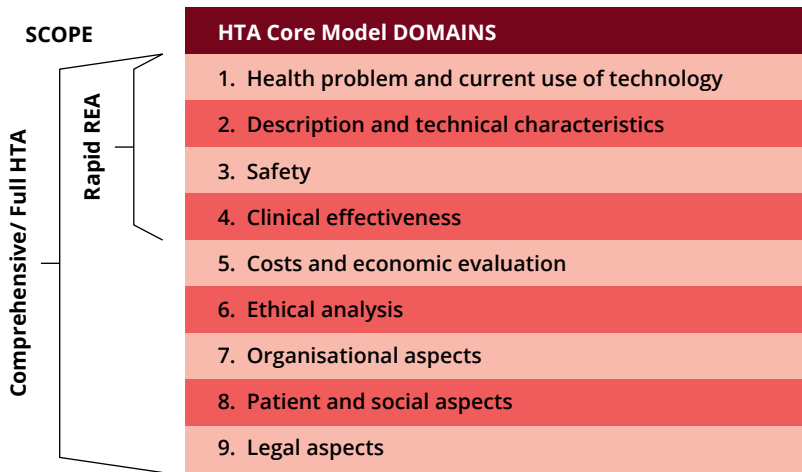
SCOPE

Comprehensive/ Full HTA

Rapid REA

| HTA Core Model DOMAINS |
|---|
| 1. Health problem and current use of technology |
| 2. Description and technical characteristics |
| 3. Safety |
| 4. Clinical effectiveness |
| 5. Costs and economic evaluation |
| 6. Ethical analysis |
| 7. Organisational aspects |
| 8. Patient and social aspects |
| 9. Legal aspects |